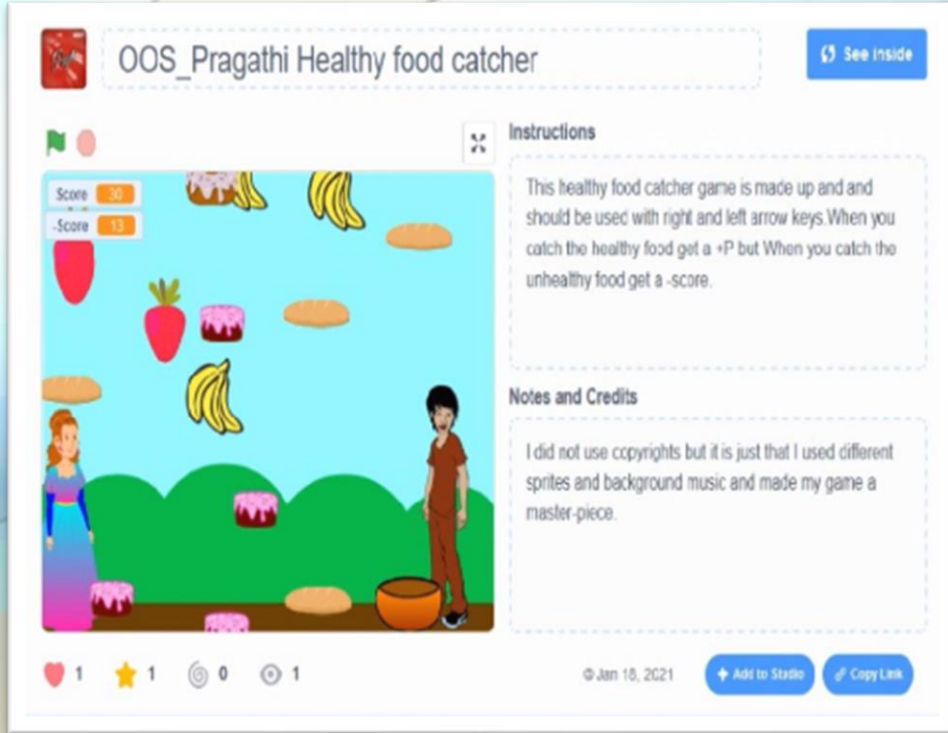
OOS_Pragathi Healthy food catcher

See inside

Score 30
-Score 13

Instructions

This healthy food catcher game is made up and and should be usec with right and left arrow keys.When you catch the healthy food get a +P but When you catch the unhealthy food get a -score.

Notes and Credits

I did not use copyrights but it is just that I used different sprites and background music and made my game a master-piece.

1 1 0 1

© Jan 18, 2021

Add to Studio

Copy Link